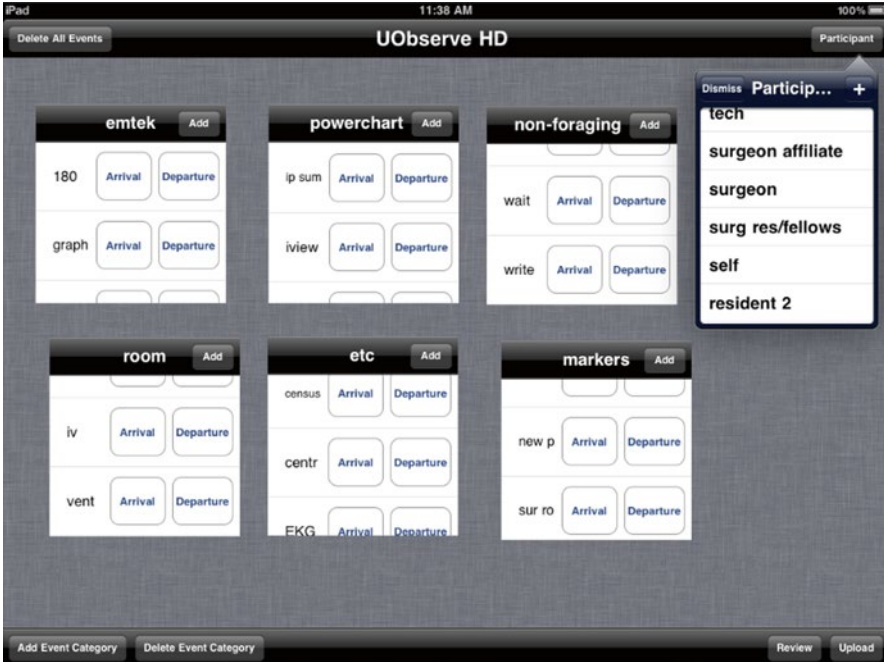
iPad
11:38 AM
100%

Delete All Events
UObserve HD
Participant

emtek Add
180 Arrival Departure
graph Arrival Departure

powerchart Add
ip sum Arrival Departure
iview Arrival Departure

non-foraging Add
wait Arrival Departure
write Arrival Departure

Dismiss Particip... +
tech
surgeon affiliate
surgeon
surg res/fellows
self
resident 2

room Add
iv Arrival Departure
vent Arrival Departure

etc Add
census Arrival Departure
centr Arrival Departure
EKG Arrival Departure

markers Add
new p Arrival Departure
sur ro Arrival Departure

Add Event Category
Delete Event Category
Review
Upload